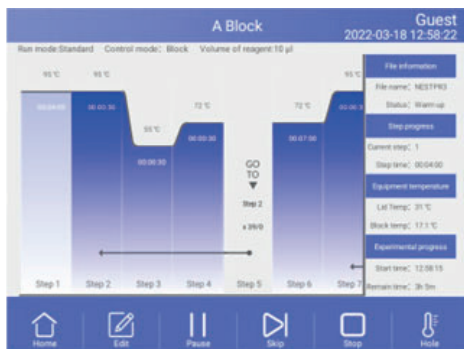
A Block

Guest
2022-03-18 12:58:22

Run mode:Standard Control mode: Block Volume of reagent:10 μl

95 °C
00:04:00

95 °C
00:00:30

55 °C
00:00:30

72 °C
00:00:30

GO TO
Step 2
x 39/0

72 °C
00:07:00

95 °C
00:00:3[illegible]

Step 1 Step 2 Step 3 Step 4 Step 5 Step 6 Step 7

File information
File name: NESTPR3
Status: Warm up

Step progress
Current step: 1
Step time: 00:04:00

Equipment temperature
Lid Temp: 31 °C
Block temp: 17.1 °C

Experimental progress
Start time: 12:08:15
Remain time: 3h 5m

Home Edit Pause Skip Stop Hole